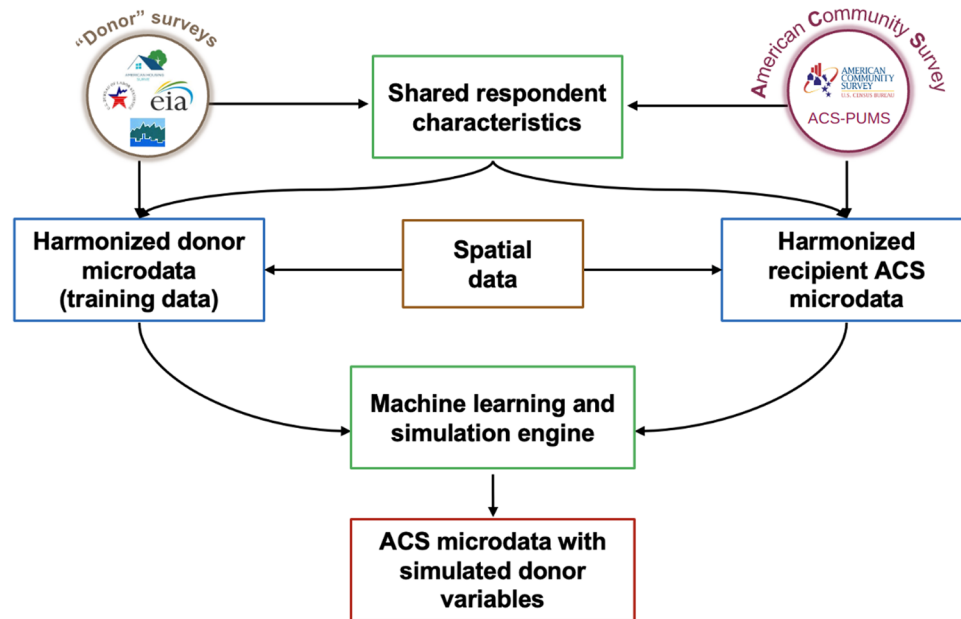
"Donor" surveys

eia

American Community Survey

AMERICAN COMMUNITY SURVEY
U.S. CENSUS BUREAU

ACS-PUMS

Shared respondent characteristics

Harmonized donor microdata (training data)

Spatial data

Harmonized recipient ACS microdata

Machine learning and simulation engine

ACS microdata with simulated donor variables